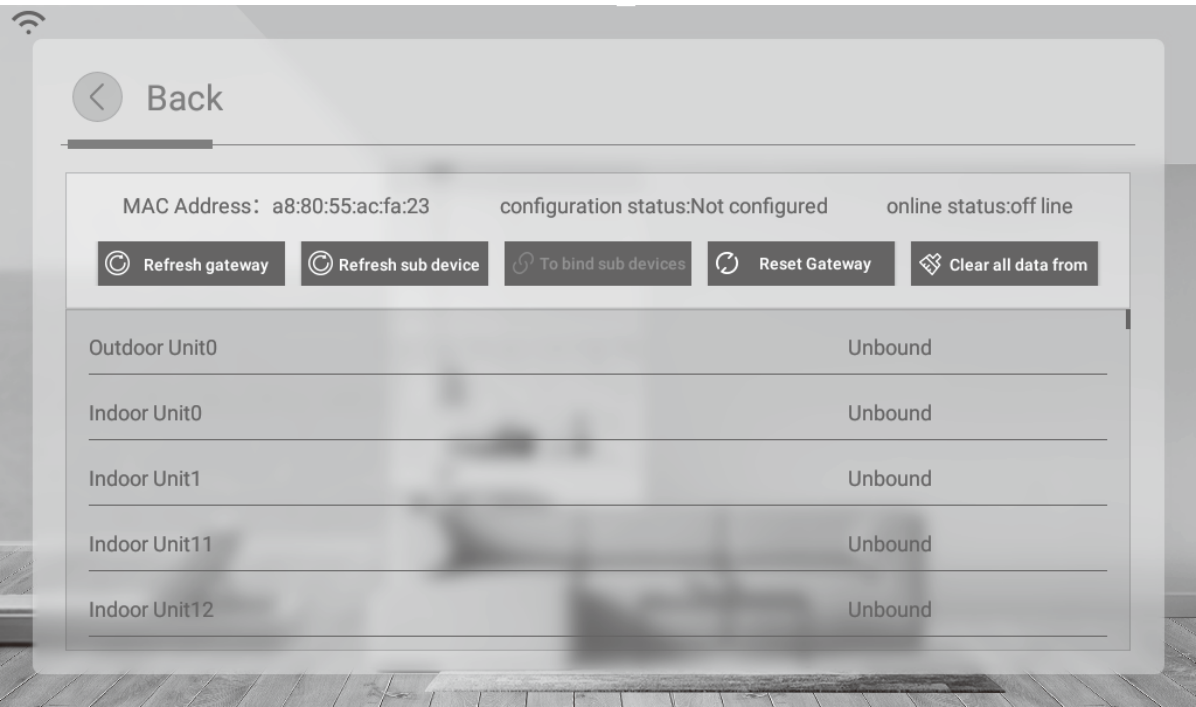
Back

MAC Address：a8:80:55:ac:fa:23 configuration status:Not configured online status:off line

Refresh gateway Refresh sub device To bind sub devices Reset Gateway Clear all data from

| | |
|---|---|
| Outdoor Unit0 | Unbound |
| Indoor Unit0 | Unbound |
| Indoor Unit1 | Unbound |
| Indoor Unit11 | Unbound |
| Indoor Unit12 | Unbound |